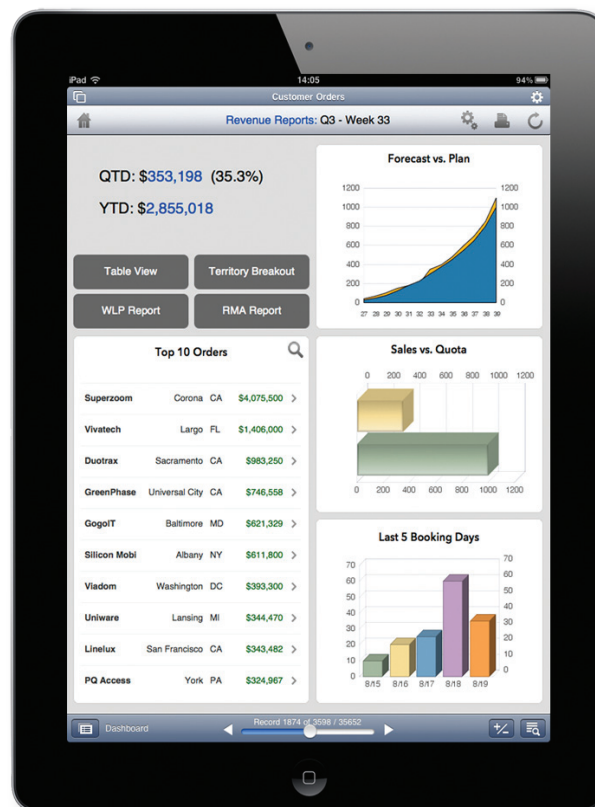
iPad
14:05
94%

Customer Orders

Revenue Reports: Q3 - Week 33

QTD: $353,198 (35.3%)

YTD: $2,855,018

Table View
Territory Breakout
WLP Report
RMA Report

Forecast vs. Plan

1200 1000 800 600 400 200 0
1200 1000 800 600 400 200 0
27 28 29 30 31 32 33 34 35 36 37 38 39

Top 10 Orders

| | | | |
|---|---|---|---|
| Superzoom | Corona | CA | $4,075,500 |
| Vivatech | Largo | FL | $1,406,000 |
| Duotrax | Sacramento | CA | $983,250 |
| GreenPhase | Universal City | CA | $746,558 |
| GogoIT | Baltimore | MD | $621,329 |
| Silicon Mobi | Albany | NY | $611,800 |
| Viadom | Washington | DC | $393,300 |
| Uniware | Lansing | MI | $344,470 |
| Linelux | San Francisco | CA | $343,482 |
| PQ Access | York | PA | $324,967 |

Sales vs. Quota

0 200 400 600 800 1000 1200
0 200 400 600 800 1000 1200

Last 5 Booking Days

70 60 50 40 30 20 10 0
70 60 50 40 30 20 10 0
8/15 8/16 8/17 8/18 8/19

Dashboard
Record 1874 of 3598 / 35652